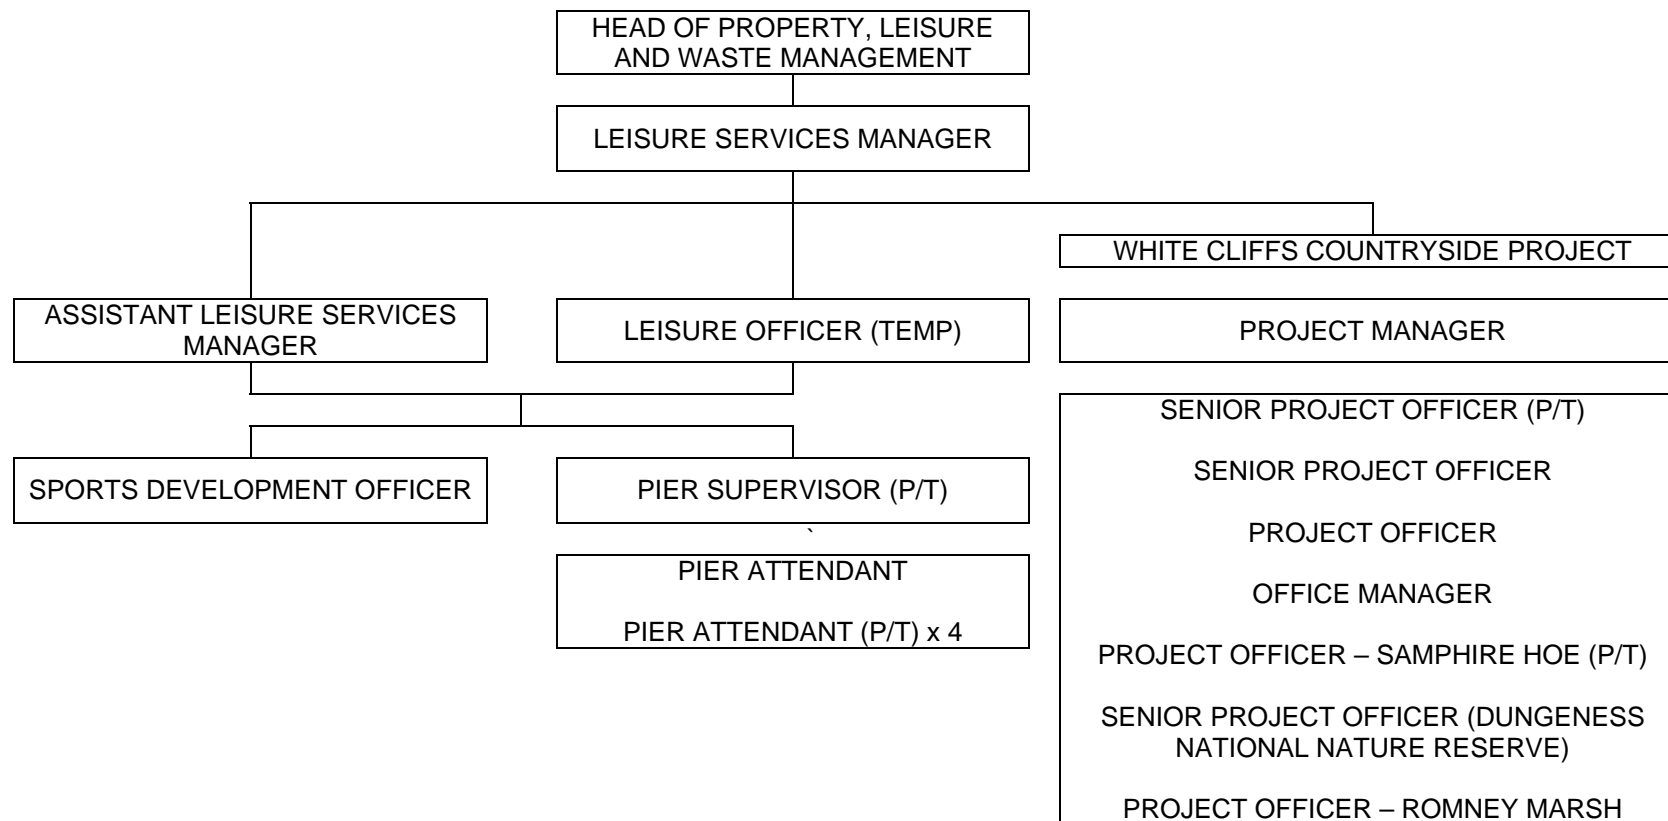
HEAD OF PROPERTY, LEISURE AND WASTE MANAGEMENT

LEISURE SERVICES MANAGER

ASSISTANT LEISURE SERVICES MANAGER

LEISURE OFFICER (TEMP)

SPORTS DEVELOPMENT OFFICER

PIER SUPERVISOR (P/T)

`

PIER ATTENDANT

PIER ATTENDANT (P/T) x 4

WHITE CLIFFS COUNTRYSIDE PROJECT

PROJECT MANAGER

SENIOR PROJECT OFFICER (P/T)

SENIOR PROJECT OFFICER

PROJECT OFFICER

OFFICE MANAGER

PROJECT OFFICER – SAMPHIRE HOE (P/T)

SENIOR PROJECT OFFICER (DUNGENESS NATIONAL NATURE RESERVE)

PROJECT OFFICER – ROMNEY MARSH